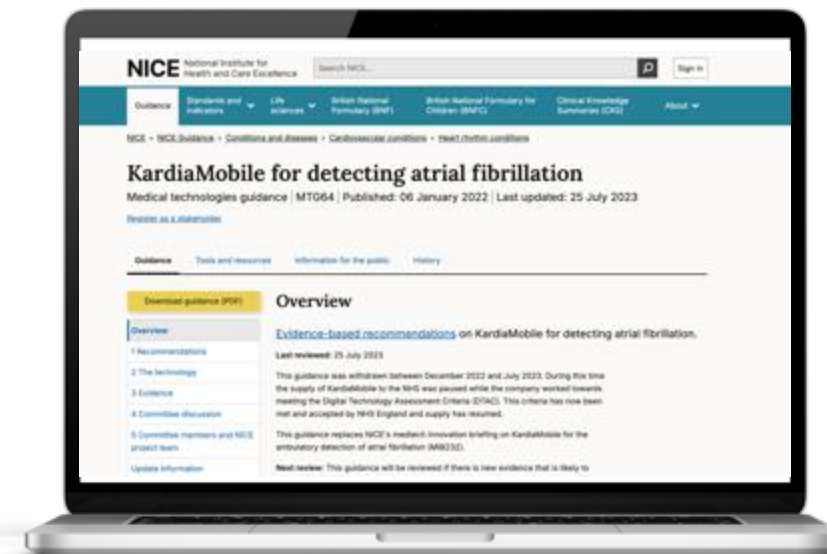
NICE National Institute for Health and Care Excellence

Search NICE...

Sign in

Guidance | Standards and indicators | Life sciences | British National Formulary (BNF) | British National Formulary for Children (BNFC) | Clinical Knowledge Summaries (CKS) | About

NICE > NICE Guidance > Conditions and diseases > Cardiovascular conditions > Heart rhythm conditions

KardiaMobile for detecting atrial fibrillation

Medical technologies guidance | MTG64 | Published: 06 January 2022 | Last updated: 25 July 2023

Register as a stakeholder

Guidance | Tools and resources | Information for the public | History

Download guidance (PDF)

Overview
1 Recommendations
2 The technology
3 Evidence
4 Committee discussion
5 Committee members and NICE project team
Update information

Overview

Evidence-based recommendations on KardiaMobile for detecting atrial fibrillation.

Last reviewed: 25 July 2023

This guidance was withdrawn between December 2022 and July 2023. During this time the supply of KardiaMobile to the NHS was paused while the company worked towards meeting the Digital Technology Assessment Criteria (DTAC). This criteria has now been met and accepted by NHS England and supply has resumed.

This guidance replaces NICE's medtech innovation briefing on KardiaMobile for the ambulatory detection of atrial fibrillation (MIB232).

Next review: This guidance will be reviewed if there is new evidence that is likely to